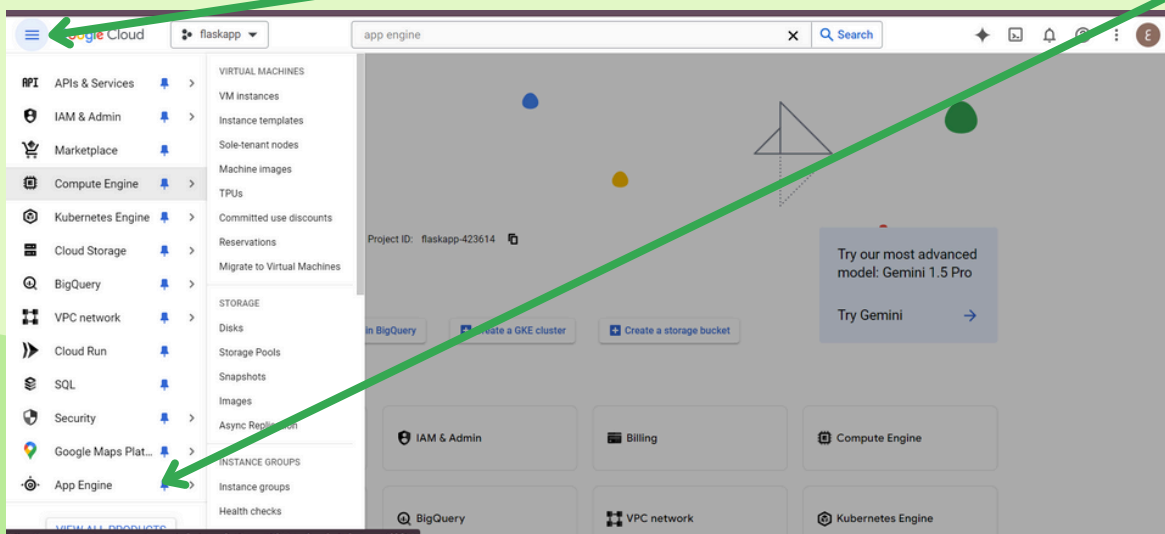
Google Cloud
flaskapp
app engine
Search

APIs & Services
IAM & Admin
Marketplace
Compute Engine
Kubernetes Engine
Cloud Storage
BigQuery
VPC network
Cloud Run
SQL
Security
Google Maps Plat...
App Engine
VIEW ALL PRODUCTS

VIRTUAL MACHINES
VM instances
Instance templates
Sole-tenant nodes
Machine images
TPUs
Committed use discounts
Reservations
Migrate to Virtual Machines

STORAGE
Disks
Storage Pools
Snapshots
Images
Async Repli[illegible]

INSTANCE GROUPS
Instance groups
Health checks

Project ID: flaskapp-423614

Try our most advanced model: Gemini 1.5 Pro

Try Gemini

in BigQuery
Create a GKE cluster
Create a storage bucket

IAM & Admin
Billing
Compute Engine
BigQuery
VPC network
Kubernetes Engine